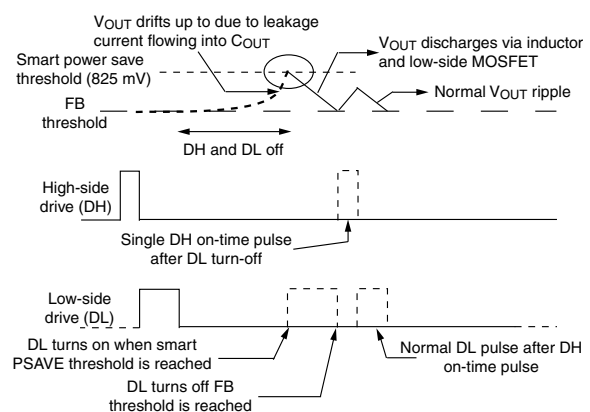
$V_{OUT}$ drifts up to due to leakage current flowing into $C_{OUT}$

Smart power save threshold (825 mV)

$V_{OUT}$ discharges via inductor and low-side MOSFET

FB threshold

Normal $V_{OUT}$ ripple

DH and DL off

High-side drive (DH)

Single DH on-time pulse after DL turn-off

Low-side drive (DL)

DL turns on when smart PSAVE threshold is reached

Normal DL pulse after DH on-time pulse

DL turns off FB threshold is reached